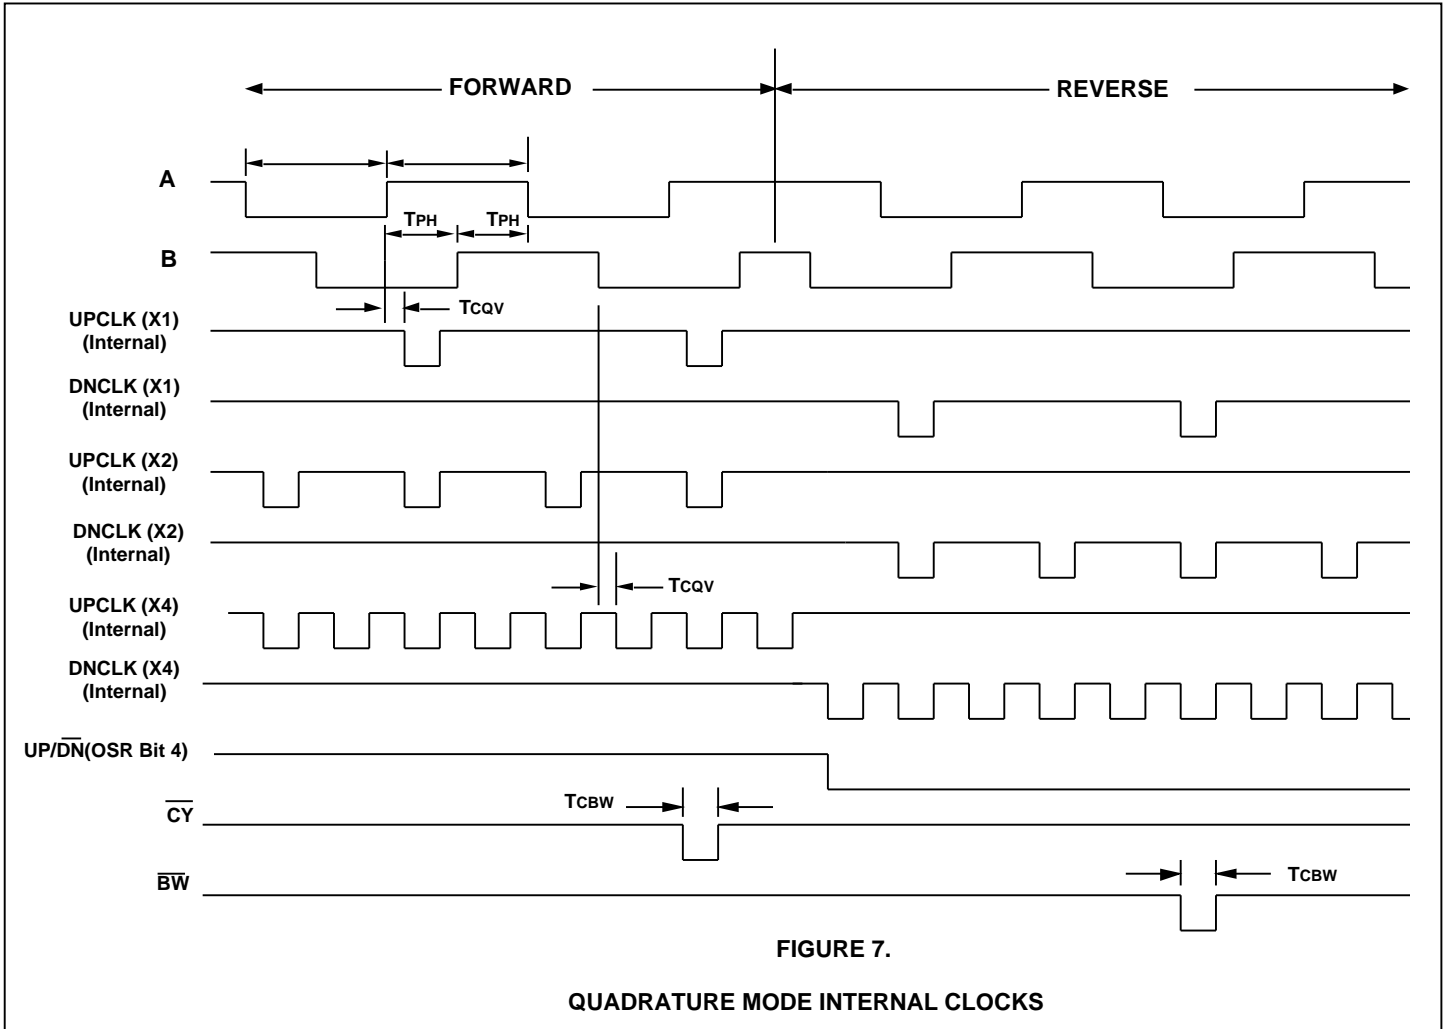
FORWARD

REVERSE

A

B

TPH

TPH

TCQV

UPCLK (X1) (Internal)

DNCLK (X1) (Internal)

UPCLK (X2) (Internal)

DNCLK (X2) (Internal)

TCQV

UPCLK (X4) (Internal)

DNCLK (X4) (Internal)

UP/$\overline{DN}$(OSR Bit 4)

TCBW

$\overline{CY}$

$\overline{BW}$

TCBW

FIGURE 7.

QUADRATURE MODE INTERNAL CLOCKS